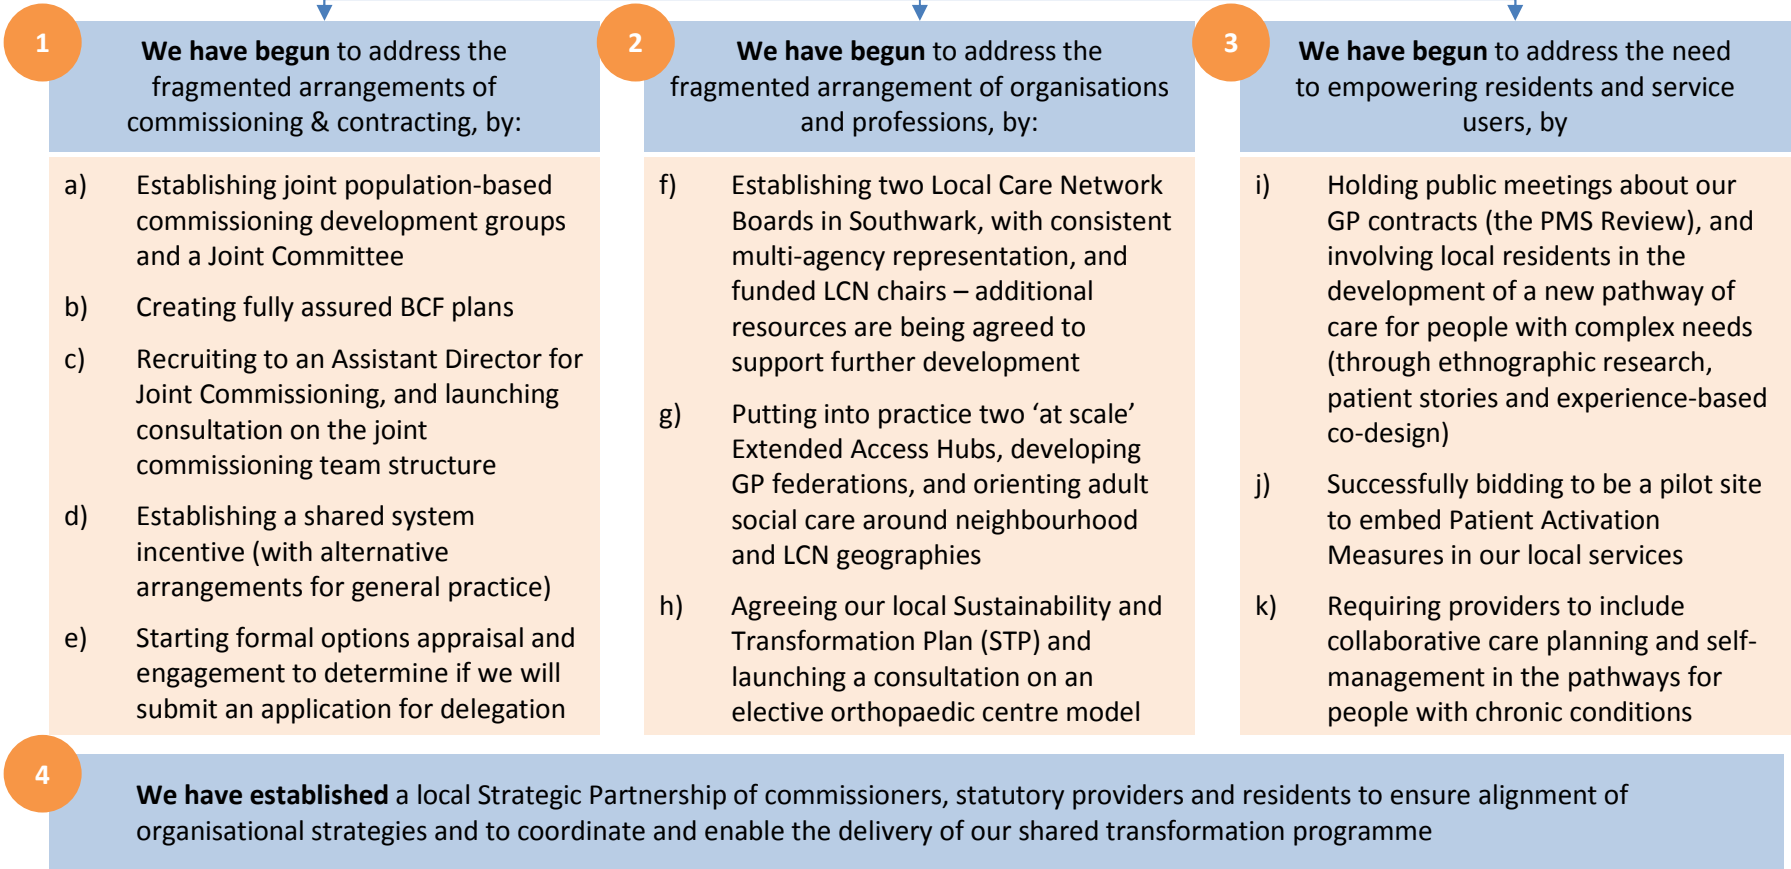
1

**We have begun** to address the fragmented arrangements of commissioning & contracting, by:

a) Establishing joint population-based commissioning development groups and a Joint Committee

b) Creating fully assured BCF plans

c) Recruiting to an Assistant Director for Joint Commissioning, and launching consultation on the joint commissioning team structure

d) Establishing a shared system incentive (with alternative arrangements for general practice)

e) Starting formal options appraisal and engagement to determine if we will submit an application for delegation

2

**We have begun** to address the fragmented arrangement of organisations and professions, by:

f) Establishing two Local Care Network Boards in Southwark, with consistent multi-agency representation, and funded LCN chairs – additional resources are being agreed to support further development

g) Putting into practice two ‘at scale’ Extended Access Hubs, developing GP federations, and orienting adult social care around neighbourhood and LCN geographies

h) Agreeing our local Sustainability and Transformation Plan (STP) and launching a consultation on an elective orthopaedic centre model

3

**We have begun** to address the need to empowering residents and service users, by

i) Holding public meetings about our GP contracts (the PMS Review), and involving local residents in the development of a new pathway of care for people with complex needs (through ethnographic research, patient stories and experience-based co-design)

j) Successfully bidding to be a pilot site to embed Patient Activation Measures in our local services

k) Requiring providers to include collaborative care planning and self-management in the pathways for people with chronic conditions

4

**We have established** a local Strategic Partnership of commissioners, statutory providers and residents to ensure alignment of organisational strategies and to coordinate and enable the delivery of our shared transformation programme